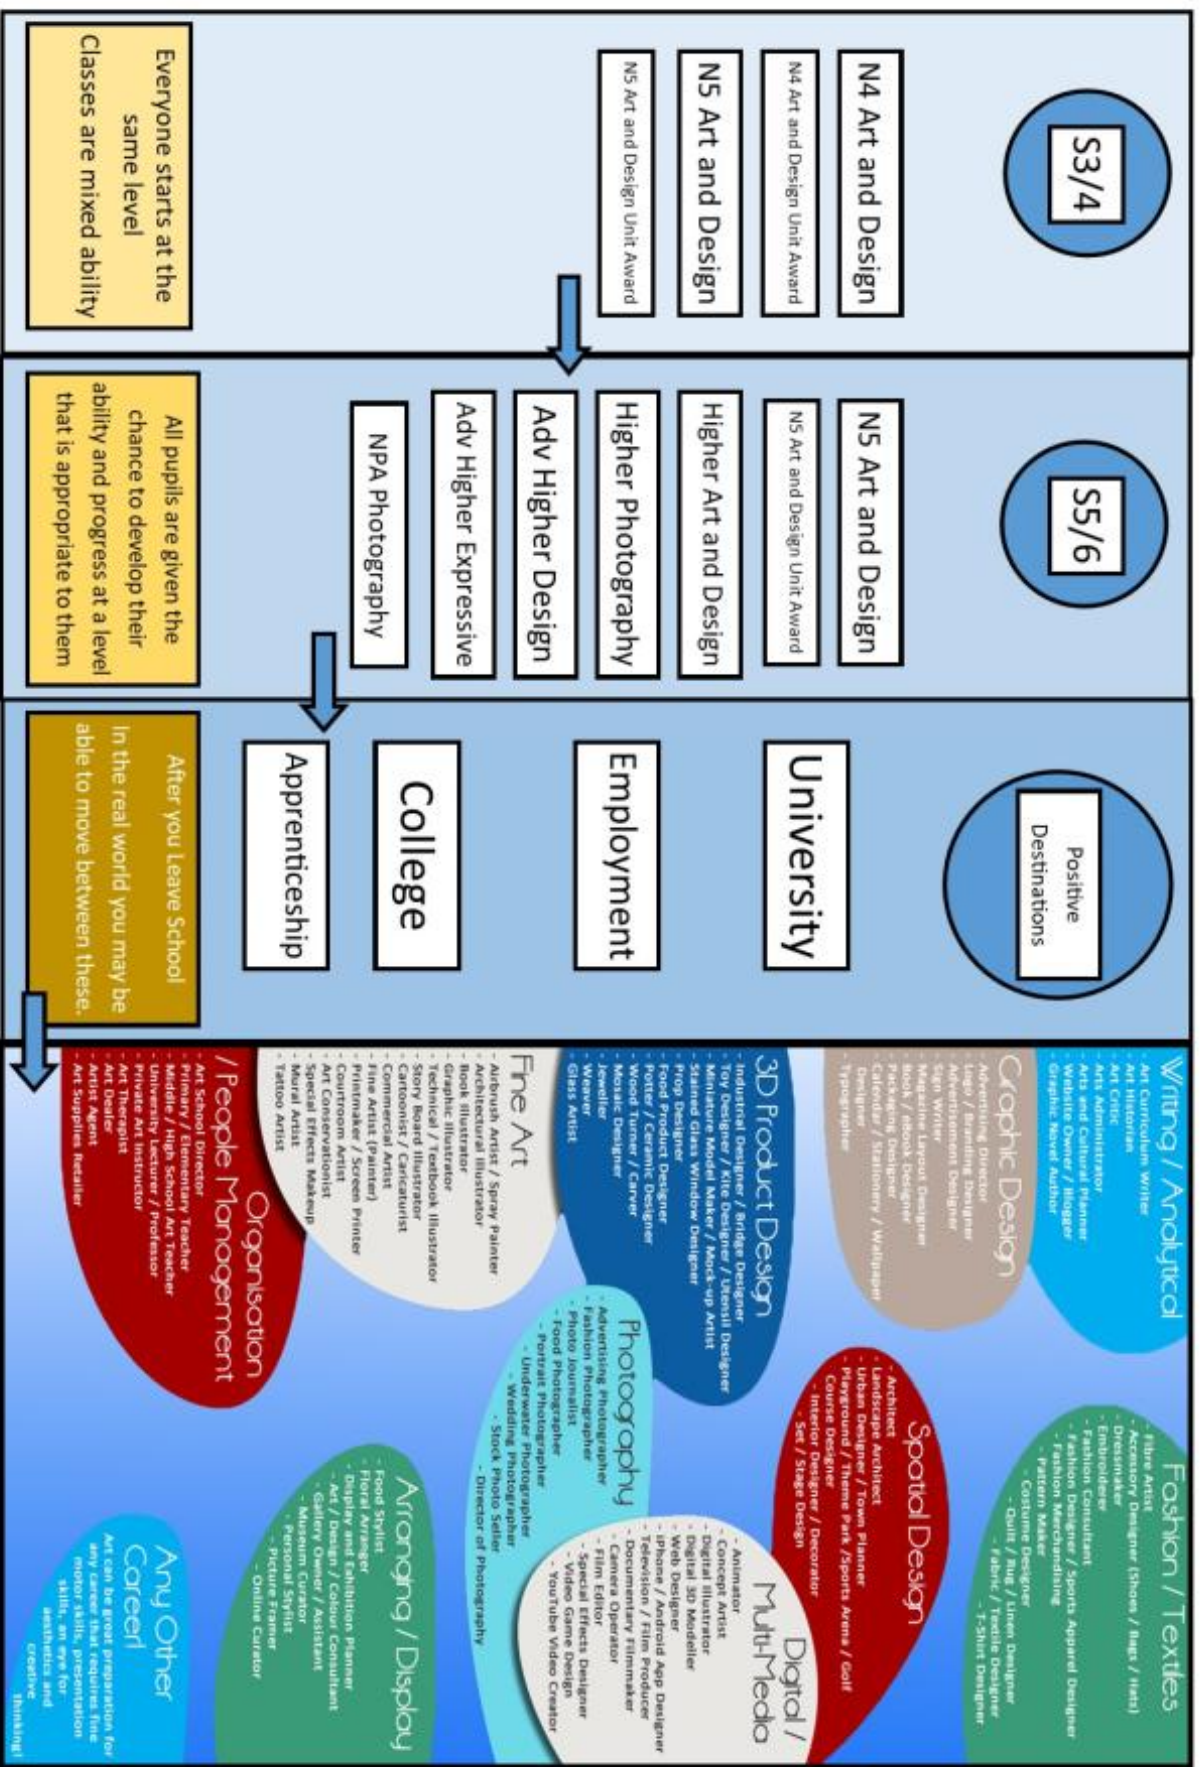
S3/4

N4 Art and Design

N4 Art and Design Unit Award

N5 Art and Design

N5 Art and Design Unit Award

Everyone starts at the same level
Classes are mixed ability

S5/6

N5 Art and Design

N5 Art and Design Unit Award

Higher Art and Design

Higher Photography

Adv Higher Design

Adv Higher Expressive

NPA Photography

All pupils are given the chance to develop their ability and progress at a level that is appropriate to them

Positive Destinations

University

Employment

College

Apprenticeship

After you Leave School
In the real world you may be able to move between these.

Writing / Analytical
- Art Curriculum Writer
- Art Historian
- Art Critic
- Arts Administrator
- Arts and Cultural Planner
- Website Owner / Blogger
- Graphic Novel Author

Graphic Design
- Advertising Director
- Logo / Branding Designer
- Advertisement Designer
- Sign Writer
- Magazine Layout Designer
- Book / eBook Designer
- Packaging Designer
- Calendar / Stationery / Wallpaper Designer
- Typographer

3D Product Design
- Industrial Designer / Bridge Designer
- Toy Designer / Kite Designer / Utensil Designer
- Miniature Model Maker / Mock-up Artist
- Stained Glass Window Designer
- Prop Designer
- Food Product Designer
- Potter / Ceramic Designer
- Wood Turner / Carver
- Mosaic Designer
- Jeweller
- Weaver
- Glass Artist

Fine Art
- Airbrush Artist / Spray Painter
- Architectural Illustrator
- Book Illustrator
- Graphic Illustrator
- Technical / Textbook Illustrator
- Story Board Illustrator
- Cartoonist / Caricaturist
- Commercial Artist
- Fine Artist (Painter)
- Printmaker / Screen Printer
- Courtroom Artist
- Art Conservationist
- Special Effects Makeup
- Mural Artist
- Tattoo Artist

Organisation / People Management
- Art School Director
- Primary / Elementary Teacher
- Middle / High School Art Teacher
- University Lecturer / Professor
- Private Art Instructor
- Art Therapist
- Art Dealer
- Artist Agent
- Art Supplies Retailer

Fashion / Textiles
- Fibre Artist
- Accessory Designer (Shoes / Bags / Hats)
- Dressmaker
- Embroiderer
- Fashion Consultant
- Fashion Designer / Sports Apparel Designer
- Fashion Merchandising
- Pattern Maker
- Costume Designer
- Quilt / Rug / Linen Designer
- Fabric / Textile Designer
- T-Shirt Designer

Spatial Design
- Architect
- Landscape Architect
- Urban Designer / Town Planner
- Playground / Theme Park /Sports Arena / Golf Course Designer
- Interior Designer / Decorator
- Set / Stage Design

Photography
- Advertising Photographer
- Fashion Photographer
- Photo Journalist
- Food Photographer
- Portrait Photographer
- Underwater Photographer
- Wedding Photographer
- Stock Photo Seller
- Director of Photography

Digital / Multi-Media
- Animator
- Concept Artist
- Digital Illustrator
- Digital 3D Modeller
- Web Designer
- iPhone / Android App Designer
- Television / Film Producer
- Documentary Filmmaker
- Camera Operator
- Film Editor
- Special Effects Designer
- Video Game Design
- YouTube Video Creator

Arranging / Display
- Food Stylist
- Floral Arranger
- Display and Exhibition Planner
- Art / Design / Colour Consultant
- Gallery Owner / Assistant
- Museum Curator
- Personal Stylist
- Picture Framer
- Online Curator

Any Other Career!
Art can be great preparation for any career that requires fine motor skills, presentation skills, an eye for aesthetics and creative thinking!